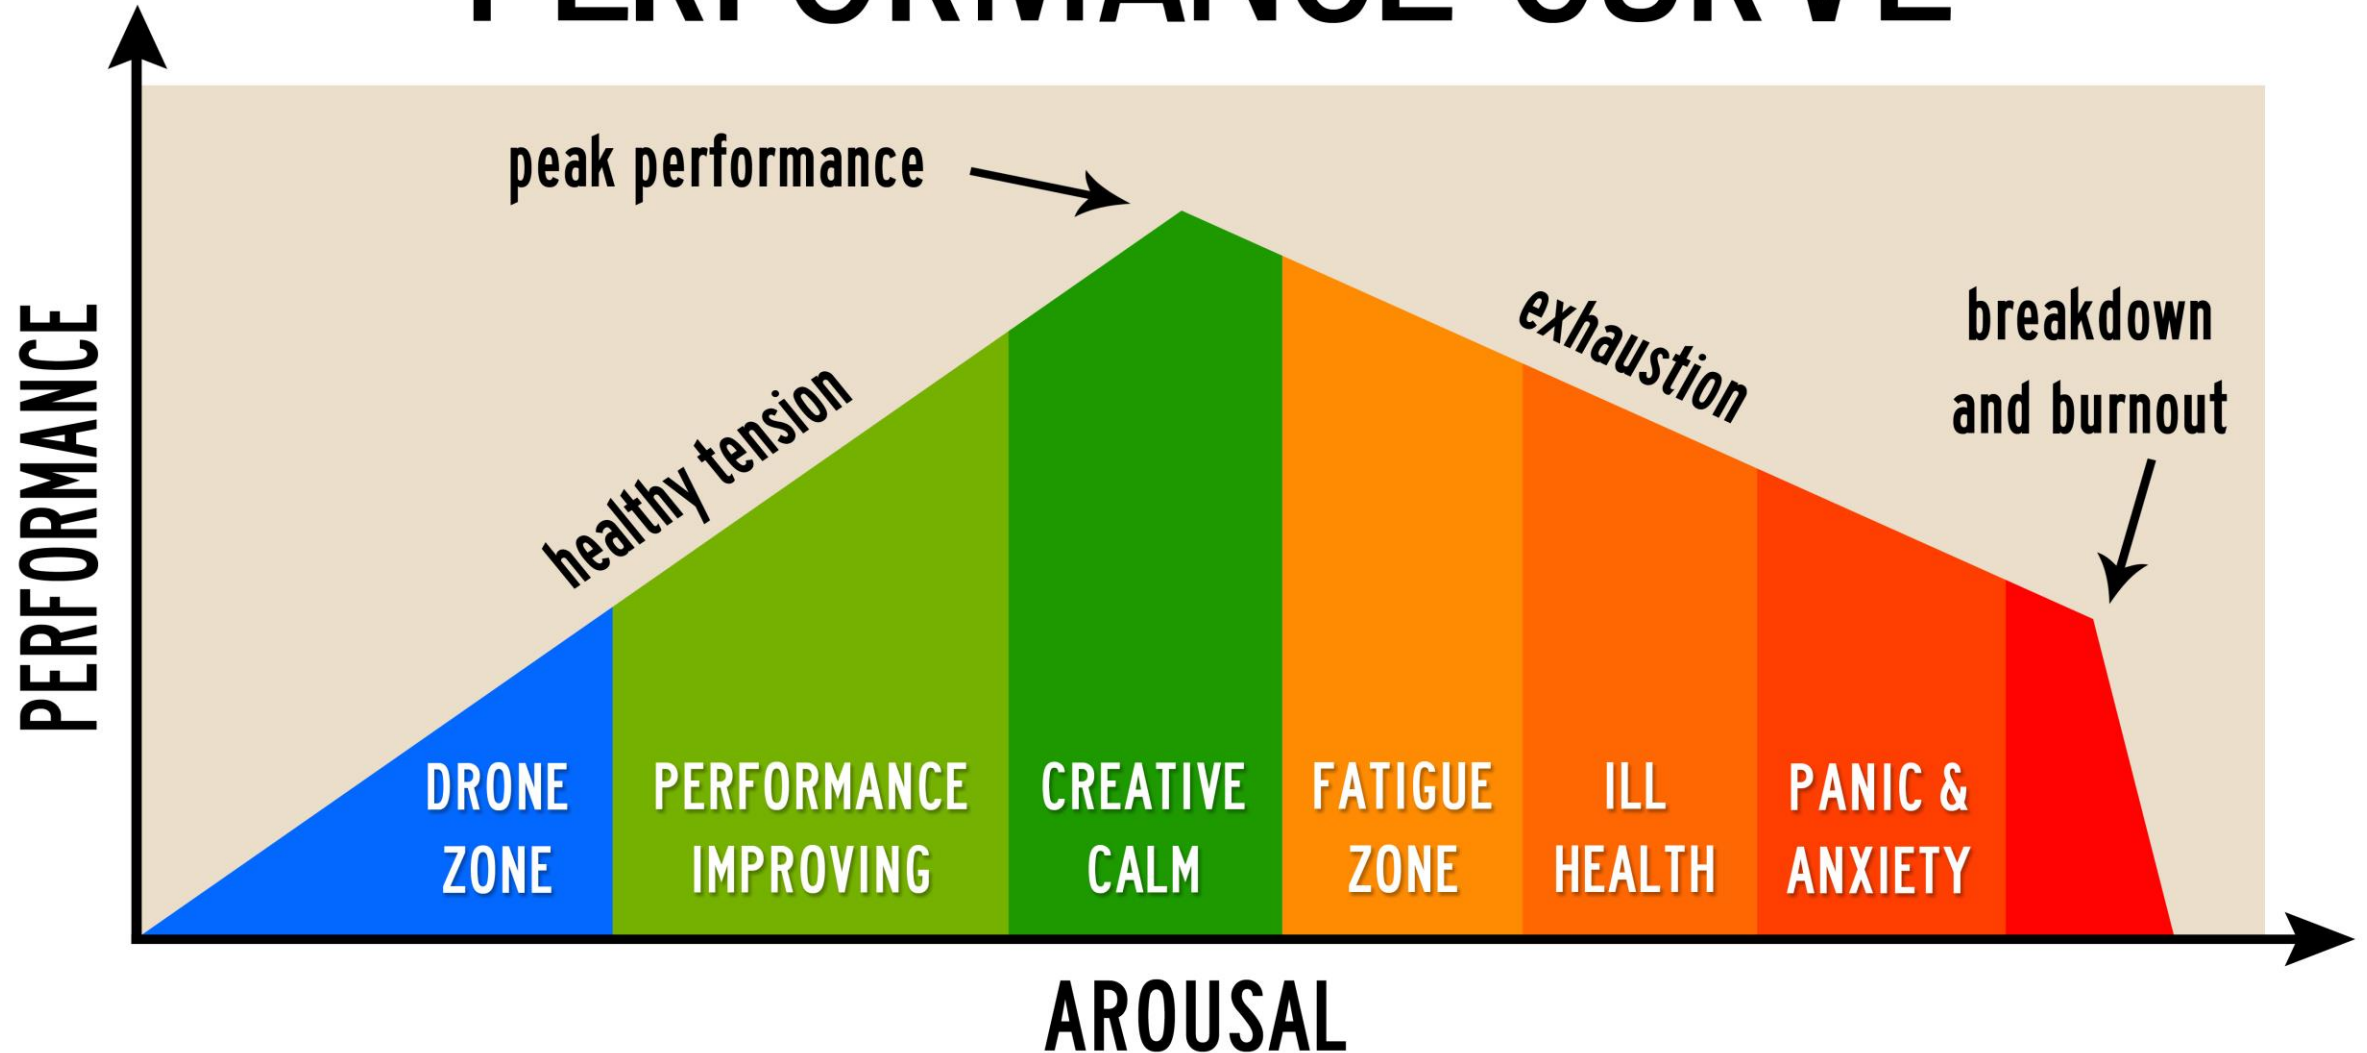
PERFORMANCE CURVE

peak performance

healthy tension

exhaustion

breakdown and burnout

PERFORMANCE

DRONE ZONE

PERFORMANCE IMPROVING

CREATIVE CALM

FATIGUE ZONE

ILL HEALTH

PANIC & ANXIETY

AROUSAL